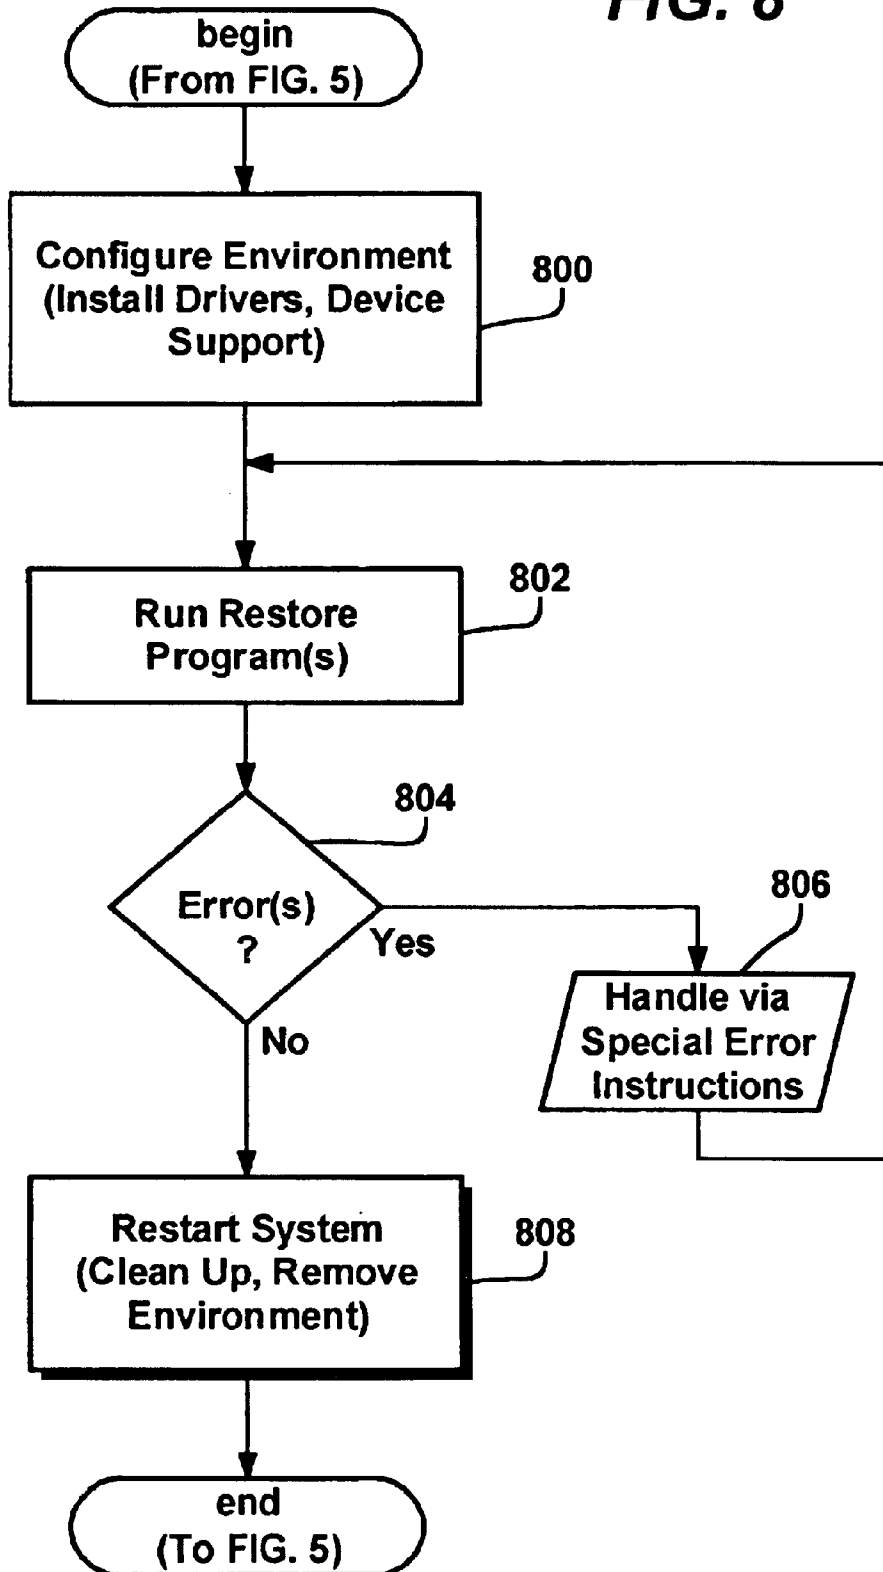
FIG. 8

begin
(From FIG. 5)

Configure Environment (Install Drivers, Device Support)

800

Run Restore Program(s)

802

804

Error(s) ?

Yes

No

806

Handle via Special Error Instructions

Restart System (Clean Up, Remove Environment)

808

end
(To FIG. 5)